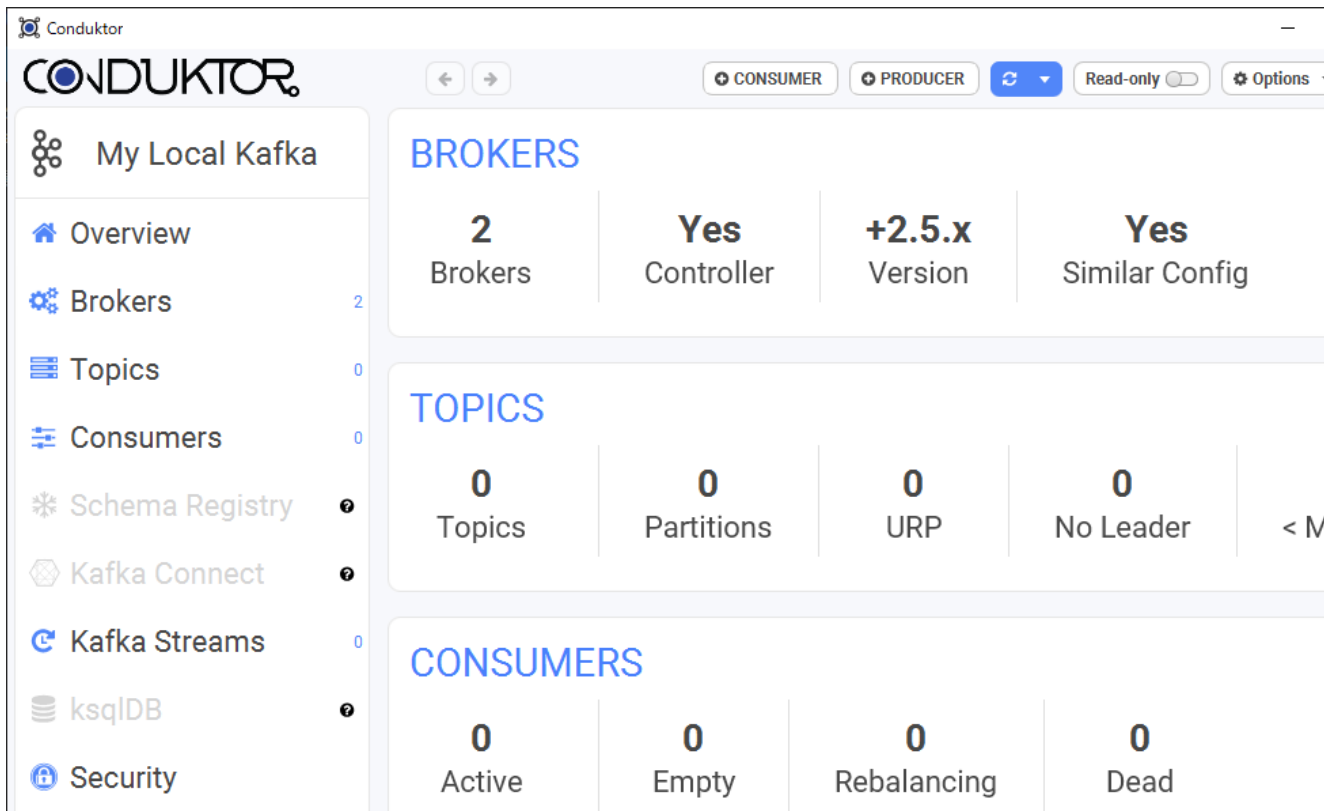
Conduktor

CONDUKTOR

CONSUMER PRODUCER Read-only Options

My Local Kafka

Overview
Brokers 2
Topics 0
Consumers 0
Schema Registry
Kafka Connect
Kafka Streams 0
ksqlDB
Security

BROKERS

| 2 | Yes | +2.5.x | Yes |
|---|---|---|---|
| Brokers | Controller | Version | Similar Config |

TOPICS

| 0 | 0 | 0 | 0 | |
|---|---|---|---|---|
| Topics | Partitions | URP | No Leader | < M |

CONSUMERS

| 0 | 0 | 0 | 0 |
|---|---|---|---|
| Active | Empty | Rebalancing | Dead |